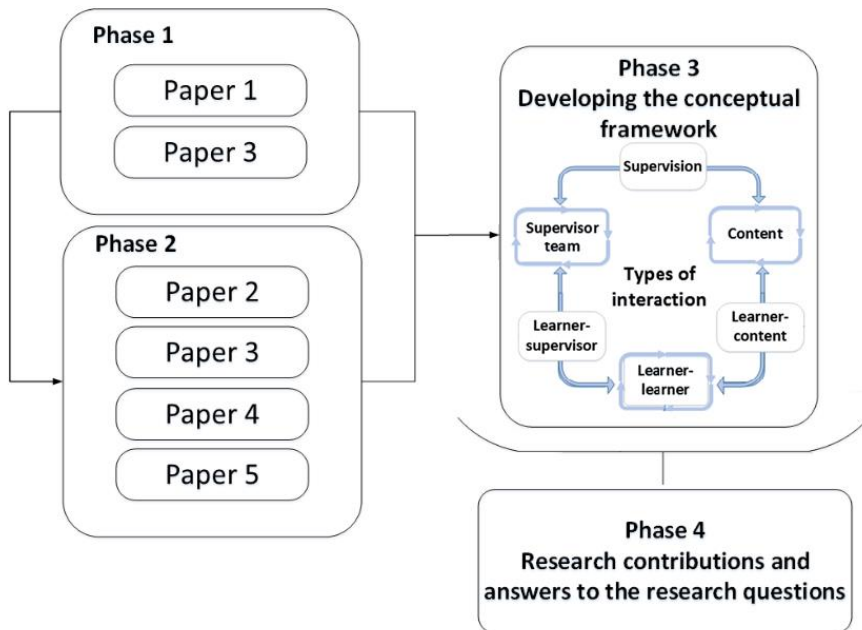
Phase 1

Paper 1

Paper 3

Phase 2

Paper 2

Paper 3

Paper 4

Paper 5

Phase 3
Developing the conceptual framework

Supervision

Supervisor team

Content

Types of interaction

Learner-supervisor

Learner-content

Learner-learner

Phase 4
Research contributions and answers to the research questions